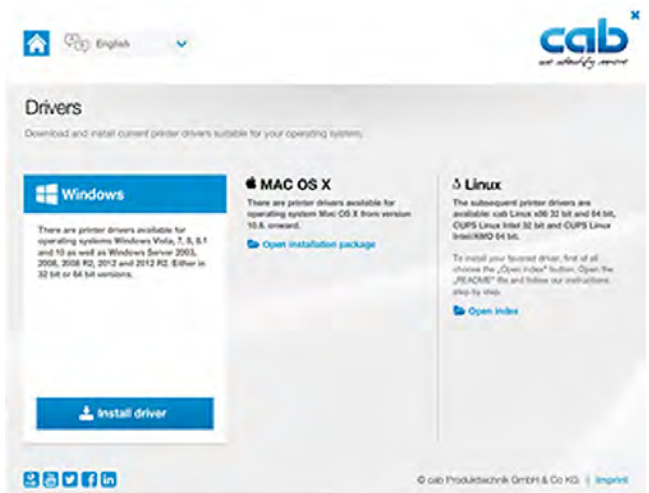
English

cab
we identify more

×

Drivers

Download and install current printer drivers suitable for your operating system.

Windows

There are printer drivers available for operating systems Windows Vista, 7, 8, 8.1 and 10 as well as Windows Server 2003, 2008, 2008 R2, 2012 and 2012 R2. Either in 32 bit or 64 bit versions.

Install driver

MAC OS X

There are printer drivers available for operating system Mac OS X from version 10.6. onward.

Open installation package

Linux

The subsequent printer drivers are available: cab Linux x86 32 bit and 64 bit, CUPS Linux Intel 32 bit and CUPS Linux Intel/AMD 64 bit.

To install your favored driver, first of all choose the „Open index" button. Open the „README" file and follow our instructions step by step.

Open index

© cab Produkttechnik GmbH & Co KG | Imprint